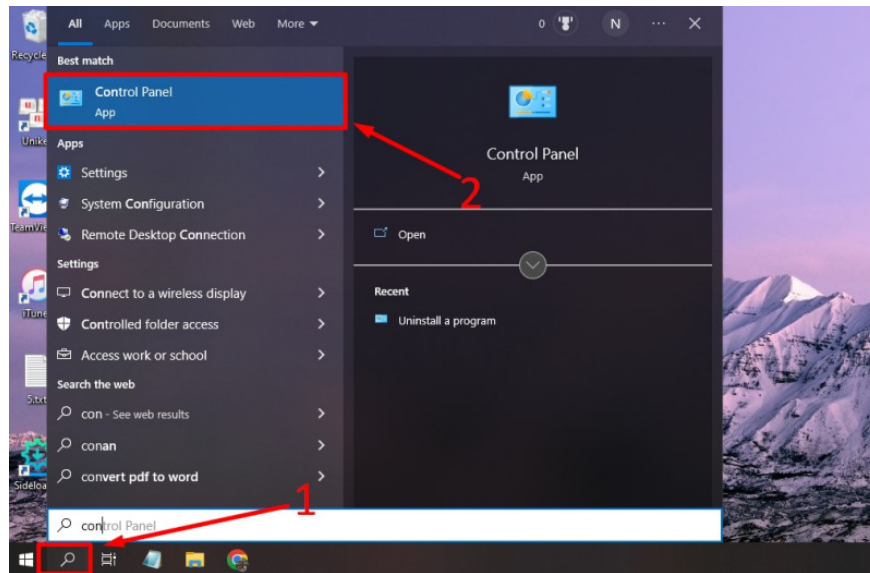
Recycle

Unike

TeamVie

iTune

S.txt

Sideloa

All Apps Documents Web More

0 N ··· ✕

Best match

Control Panel
App

Apps

Settings

System Configuration

Remote Desktop Connection

Settings

Connect to a wireless display

Controlled folder access

Access work or school

Search the web

con - See web results

conan

convert pdf to word

Control Panel
App

Open

Recent

Uninstall a program

2

1

control Panel